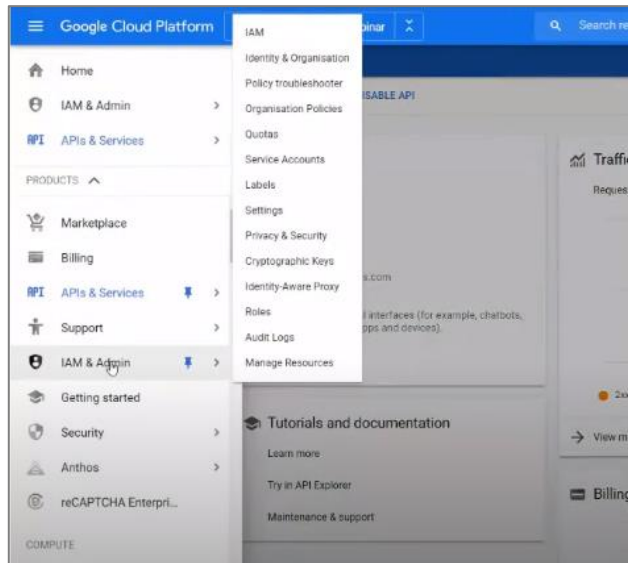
Google Cloud Platform

binar

Search re

Home

IAM & Admin

APIs & Services

PRODUCTS

Marketplace

Billing

APIs & Services

Support

IAM & Admin

Getting started

Security

Anthos

reCAPTCHA Enterpri...

COMPUTE

IAM

Identity & Organisation

Policy troubleshooter

Organisation Policies

Quotas

Service Accounts

Labels

Settings

Privacy & Security

Cryptographic Keys

Identity-Aware Proxy

Roles

Audit Logs

Manage Resources

ISABLE API

s.com

l interfaces (for example, chatbots, pps and devices).

Tutorials and documentation

Learn more

Try in API Explorer

Maintenance & support

Traffi

Reques

2x

View m

Billing